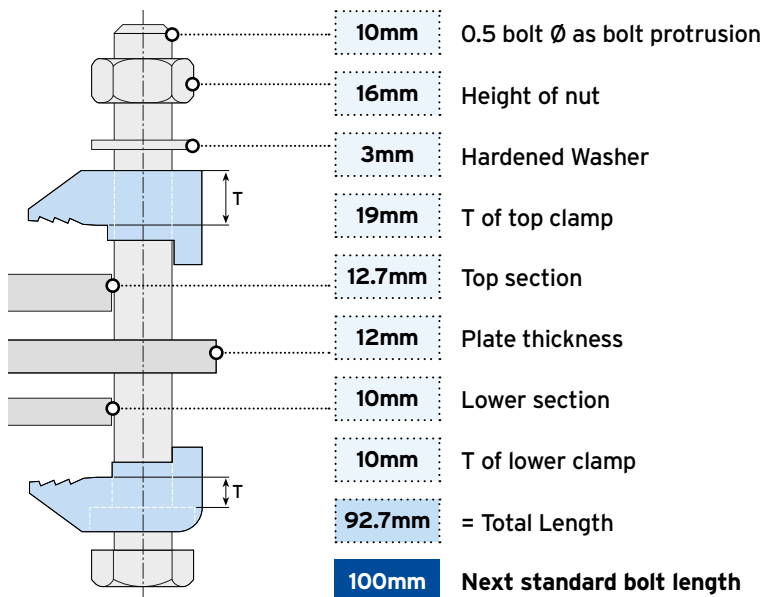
T

T

10mm 0.5 bolt Ø as bolt protrusion

16mm Height of nut

3mm Hardened Washer

19mm T of top clamp

12.7mm Top section

12mm Plate thickness

10mm Lower section

10mm T of lower clamp

92.7mm = Total Length

100mm Next standard bolt length